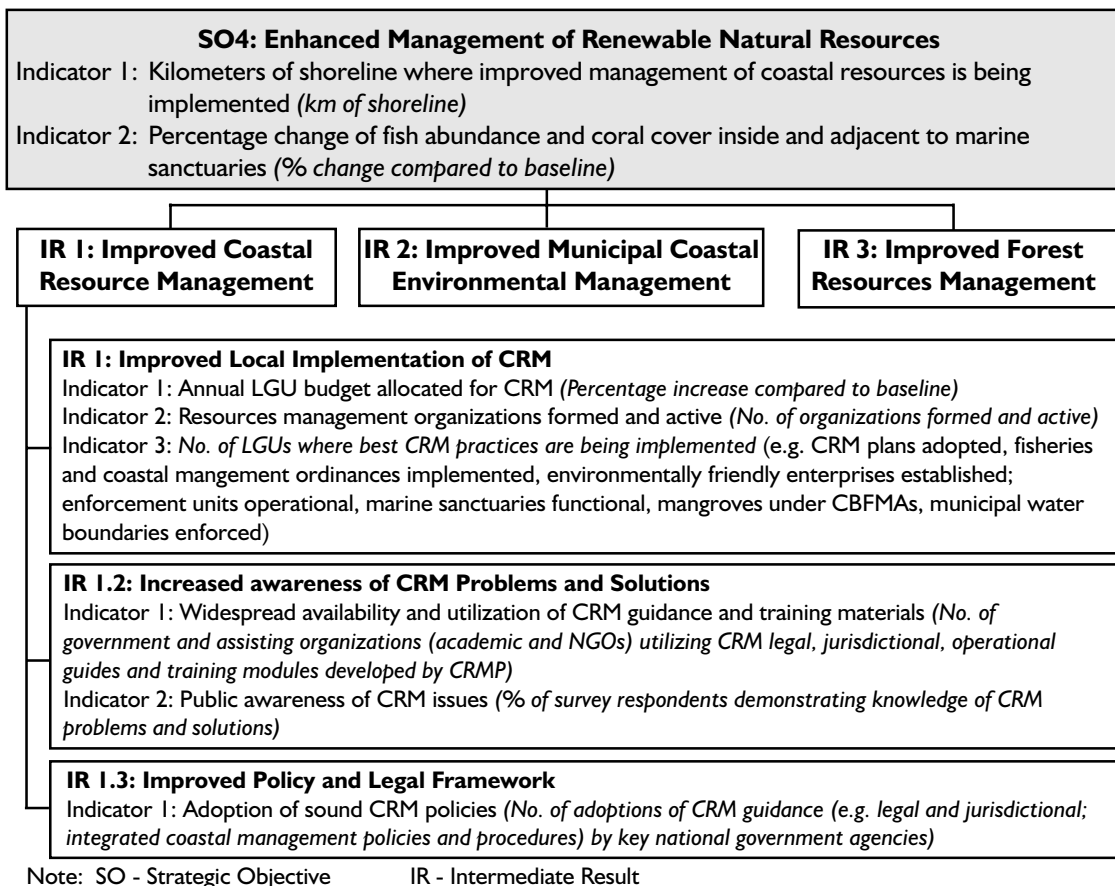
**SO4: Enhanced Management of Renewable Natural Resources**
Indicator 1: Kilometers of shoreline where improved management of coastal resources is being implemented *(km of shoreline)*
Indicator 2: Percentage change of fish abundance and coral cover inside and adjacent to marine sanctuaries *(% change compared to baseline)*

**IR 1: Improved Coastal Resource Management**

**IR 2: Improved Municipal Coastal Environmental Management**

**IR 3: Improved Forest Resources Management**

**IR 1: Improved Local Implementation of CRM**
Indicator 1: Annual LGU budget allocated for CRM *(Percentage increase compared to baseline)*
Indicator 2: Resources management organizations formed and active *(No. of organizations formed and active)*
Indicator 3: *No. of LGUs where best CRM practices are being implemented* (e.g. CRM plans adopted, fisheries and coastal mangement ordinances implemented, environmentally friendly enterprises established; enforcement units operational, marine sanctuaries functional, mangroves under CBFMAs, municipal water boundaries enforced)

**IR 1.2: Increased awareness of CRM Problems and Solutions**
Indicator 1: Widespread availability and utilization of CRM guidance and training materials *(No. of government and assisting organizations (academic and NGOs) utilizing CRM legal, jurisdictional, operational guides and training modules developed by CRMP)*
Indicator 2: Public awareness of CRM issues *(% of survey respondents demonstrating knowledge of CRM problems and solutions)*

**IR 1.3: Improved Policy and Legal Framework**
Indicator 1: Adoption of sound CRM policies *(No. of adoptions of CRM guidance (e.g. legal and jurisdictional; integrated coastal management policies and procedures) by key national government agencies)*

Note: SO - Strategic Objective IR - Intermediate Result